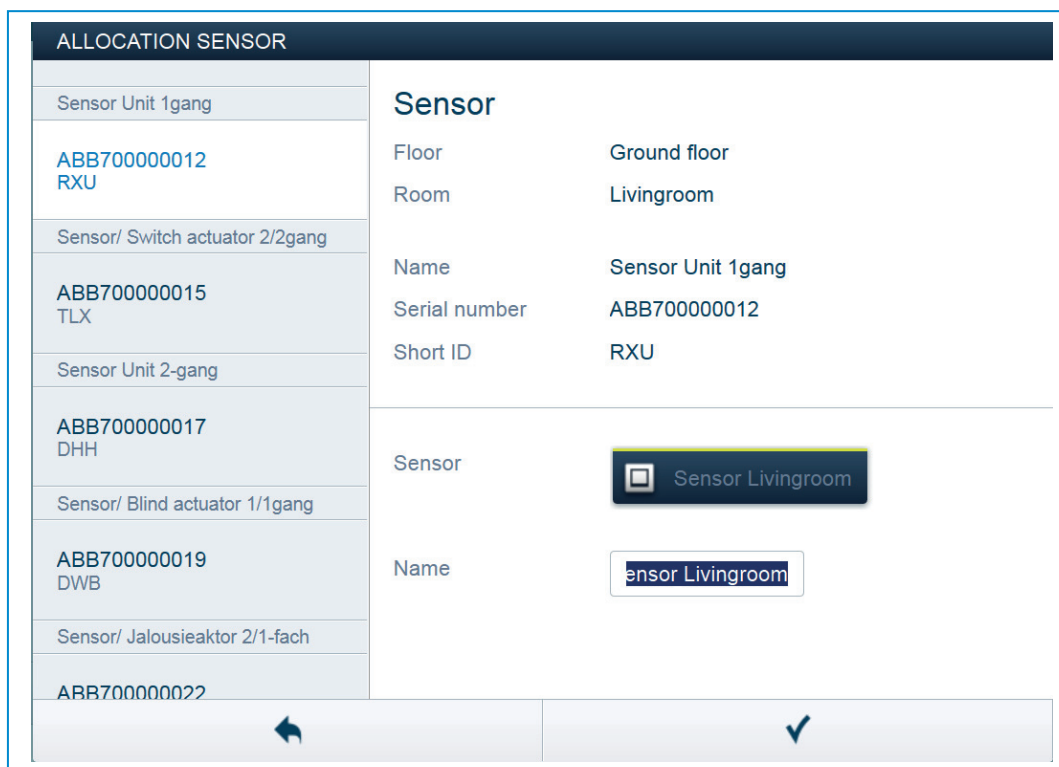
ALLOCATION SENSOR

Sensor Unit 1gang

ABB700000012
RXU

Sensor/ Switch actuator 2/2gang

ABB700000015
TLX

Sensor Unit 2-gang

ABB700000017
DHH

Sensor/ Blind actuator 1/1gang

ABB700000019
DWB

Sensor/ Jalousieaktor 2/1-fach

ABB700000022

Sensor

| | |
|---|---|
| Floor | Ground floor |
| Room | Livingroom |
| Name | Sensor Unit 1gang |
| Serial number | ABB700000012 |
| Short ID | RXU |

Sensor

Sensor Livingroom

Name

ensor Livingroom

✓